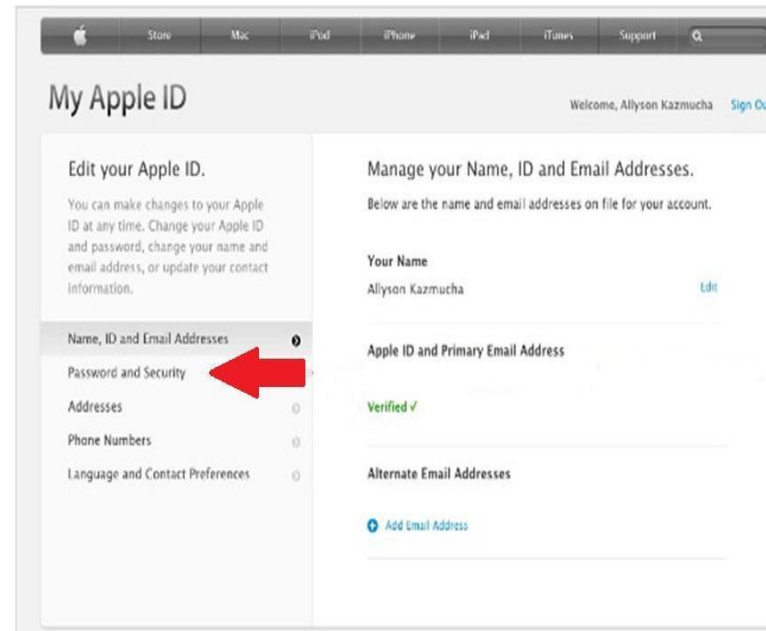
Store Mac iPod iPhone iPad iTunes Support

My Apple ID

Welcome, Allyson Kazmucha Sign Ou

Edit your Apple ID.

You can make changes to your Apple ID at any time. Change your Apple ID and password, change your name and email address, or update your contact information.

Name, ID and Email Addresses
Password and Security
Addresses
Phone Numbers
Language and Contact Preferences

Manage your Name, ID and Email Addresses.

Below are the name and email addresses on file for your account.

Your Name
Allyson Kazmucha
Edit

Apple ID and Primary Email Address

Verified ✓

Alternate Email Addresses

Add Email Address